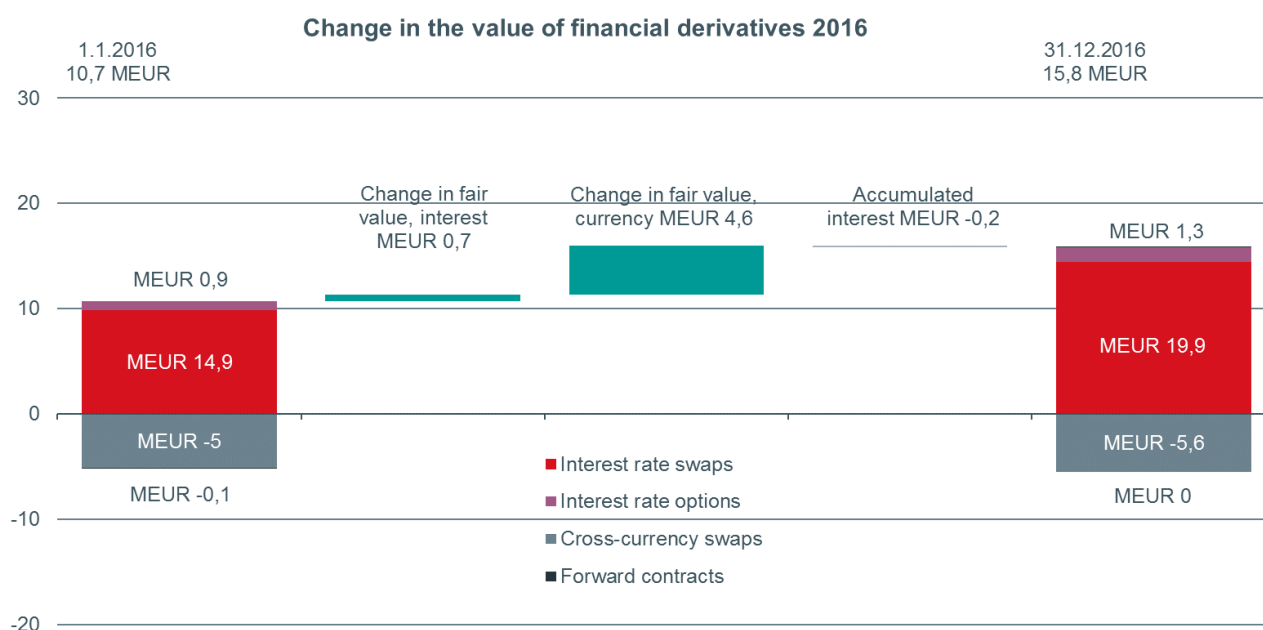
Change in the value of financial derivatives 2016

1.1.2016
10,7 MEUR

31.12.2016
15,8 MEUR

30
20
10
0
-10
-20

Change in fair value, interest MEUR 0,7

Change in fair value, currency MEUR 4,6

Accumulated interest MEUR -0,2

MEUR 0,9
MEUR 14,9
MEUR -5
MEUR -0,1

MEUR 1,3
MEUR 19,9
MEUR -5,6
MEUR 0

Interest rate swaps
Interest rate options
Cross-currency swaps
Forward contracts